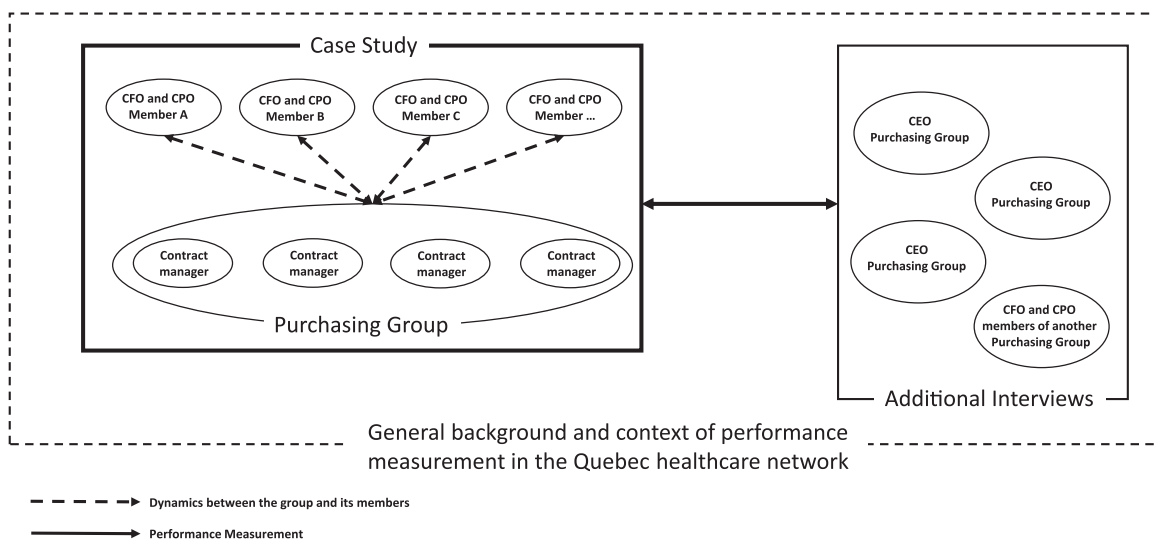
Case Study

CFO and CPO Member A

CFO and CPO Member B

CFO and CPO Member C

CFO and CPO Member ...

Contract manager

Contract manager

Contract manager

Contract manager

Purchasing Group

CEO Purchasing Group

CEO Purchasing Group

CEO Purchasing Group

CFO and CPO members of another Purchasing Group

Additional Interviews

General background and context of performance measurement in the Quebec healthcare network

Dynamics between the group and its members

Performance Measurement